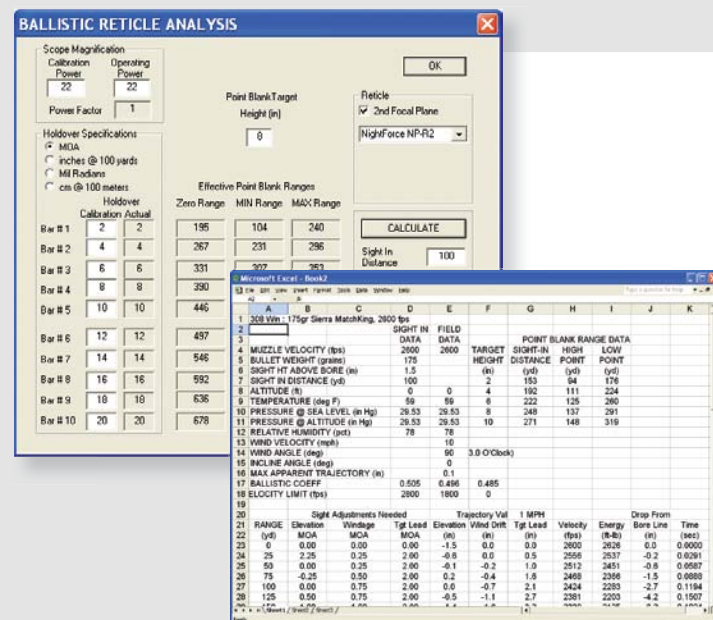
BALLISTIC RETICLE ANALYSIS

Scope Magnification
Calibration Power 22
Operating Power 22
Power Factor 1

Point Blank Target Height (in) 8

OK

Reticle
2nd Focal Plane
NightForce NP-R2

Holdover Specifications
MOA
inches @ 100 yards
Mil Radians
cm @ 100 meters

Holdover
Calibration Actual

Effective Point Blank Ranges
Zero Range MIN Range MAX Range

| | Calibration | Actual | Zero Range | MIN Range | MAX Range |
|---|---|---|---|---|---|
| Bar # 1 | 2 | 2 | 195 | 104 | 240 |
| Bar # 2 | 4 | 4 | 267 | 231 | 296 |
| Bar # 3 | 6 | 6 | 331 | 307 | 353 |
| Bar # 4 | 8 | 8 | 390 | | |
| Bar # 5 | 10 | 10 | 446 | | |
| Bar # 6 | 12 | 12 | 497 | | |
| Bar # 7 | 14 | 14 | 546 | | |
| Bar # 8 | 16 | 16 | 592 | | |
| Bar # 9 | 18 | 18 | 636 | | |
| Bar # 10 | 20 | 20 | 678 | | |

CALCULATE

Sight In Distance 100

Microsoft Excel - Book2

File Edit View Insert Format Tools Data Window Help

| | A | B | C | D | E | F | G | H | I | J | K |
|---|---|---|---|---|---|---|---|---|---|---|---|
| 1 | 308 Win : 175gr Sierra MatchKing, 2600 fps | | | | | | | | | | |
| 2 | | | | SIGHT IN | FIELD | | | | | | |
| 3 | | | | DATA | DATA | | POINT BLANK RANGE DATA | | | | |
| 4 | MUZZLE VELOCITY (fps) | | | 2600 | 2600 | TARGET | SIGHT-IN | HIGH | LOW | | |
| 5 | BULLET WEIGHT (grains) | | | 175 | | HEIGHT | DISTANCE | POINT | POINT | | |
| 6 | SIGHT HT ABOVE BORE (in) | | | 1.5 | | (in) | (yd) | (yd) | (yd) | | |
| 7 | SIGHT IN DISTANCE (yd) | | | 100 | | 2 | 153 | 94 | 176 | | |
| 8 | ALTITUDE (ft) | | | 0 | 0 | 4 | 192 | 111 | 224 | | |
| 9 | TEMPERATURE (deg F) | | | 59 | 59 | 6 | 222 | 125 | 260 | | |
| 10 | PRESSURE @ SEA LEVEL (in Hg) | | | 29.53 | 29.53 | 8 | 248 | 137 | 291 | | |
| 11 | PRESSURE @ ALTITUDE (in Hg) | | | 29.53 | 29.53 | 10 | 271 | 148 | 319 | | |
| 12 | RELATIVE HUMIDITY (pct) | | | 78 | 78 | | | | | | |
| 13 | WIND VELOCITY (mph) | | | | 10 | | | | | | |
| 14 | WIND ANGLE (deg) | | | | 90 | 3.0 O'Clock) | | | | | |
| 15 | INCLINE ANGLE (deg) | | | | 0 | | | | | | |
| 16 | MAX APPARENT TRAJECTORY (in) | | | | 0.1 | | | | | | |
| 17 | BALLISTIC COEFF | | | 0.505 | 0.496 | 0.485 | | | | | |
| 18 | ELOCITY LIMIT (fps) | | | 2800 | 1800 | 0 | | | | | |
| 19 | | | | | | | | | | | |
| 20 | | Sight Adjustments Needed | | | Trajectory Val | | 1 MPH | | | Drop From | |
| 21 | RANGE | Elevation | Windage | Tgt Lead | Elevation | Wind Drift | Tgt Lead | Velocity | Energy | Bore Line | Time |
| 22 | (yd) | MOA | MOA | MOA | (in) | (in) | (in) | (fps) | (ft-lb) | (in) | (sec) |
| 23 | 0 | 0.00 | 0.00 | 0.00 | -1.5 | 0.0 | 0.0 | 2600 | 2626 | 0.0 | 0.0000 |
| 24 | 25 | 2.25 | 0.25 | 2.00 | -0.6 | 0.0 | 0.5 | 2556 | 2537 | -0.2 | 0.0291 |
| 25 | 50 | 0.00 | 0.25 | 2.00 | -0.1 | -0.2 | 1.0 | 2512 | 2451 | -0.6 | 0.0587 |
| 26 | 75 | -0.25 | 0.50 | 2.00 | 0.2 | -0.4 | 1.6 | 2468 | 2366 | -1.5 | 0.0888 |
| 27 | 100 | 0.00 | 0.75 | 2.00 | 0.0 | -0.7 | 2.1 | 2424 | 2283 | -2.7 | 0.1194 |
| 28 | 125 | 0.50 | 0.75 | 2.00 | -0.5 | -1.1 | 2.7 | 2381 | 2203 | -4.2 | 0.1507 |

Sheet1 / Sheet2 / Sheet3